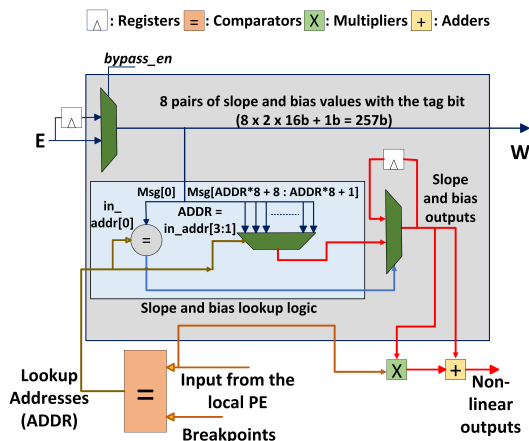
: Registers = : Comparators X : Multipliers + : Adders

bypass_en

8 pairs of slope and bias values with the tag bit
(8 x 2 x 16b + 1b = 257b)

E

W

Msg[0]

Msg[ADDR*8 + 8 : ADDR*8 + 1]

in_addr[0]

=

ADDR = in_addr[3:1]

Slope and bias outputs

Slope and bias lookup logic

Lookup Addresses (ADDR)

=

Input from the local PE

Breakpoints

X

+

Non-linear outputs